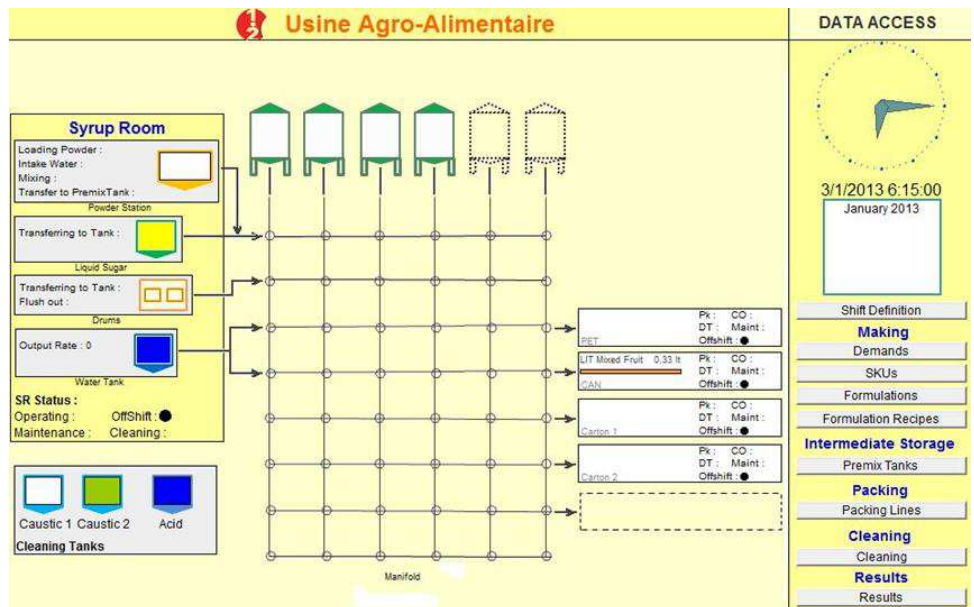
Usine Agro-Alimentaire

Syrup Room
Loading Powder :
Intake Water :
Mixing :
Transfer to PremixTank :
Powder Station

Transferring to Tank :
Liquid Sugar

Transferring to Tank :
Flush out :
Drums

Output Rate : 0
Water Tank

SR Status :
Operating : OffShift : ●
Maintenance : Cleaning :

Caustic 1 Caustic 2 Acid
Cleaning Tanks

Pk : CO :
DT : Maint :
PET Offshift : ●

LIT Mixed Fruit 0.33 lt Pk : CO :
DT : Maint :
CAN Offshift : ●

Pk : CO :
DT : Maint :
Carton 1 Offshift : ●

Pk : CO :
DT : Maint :
Carton 2 Offshift : ●

Manifold

DATA ACCESS
3/1/2013 6:15:00
January 2013
Shift Definition
Making
Demands
SKUs
Formulations
Formulation Recipes
Intermediate Storage
Premix Tanks
Packing
Packing Lines
Cleaning
Cleaning
Results
Results